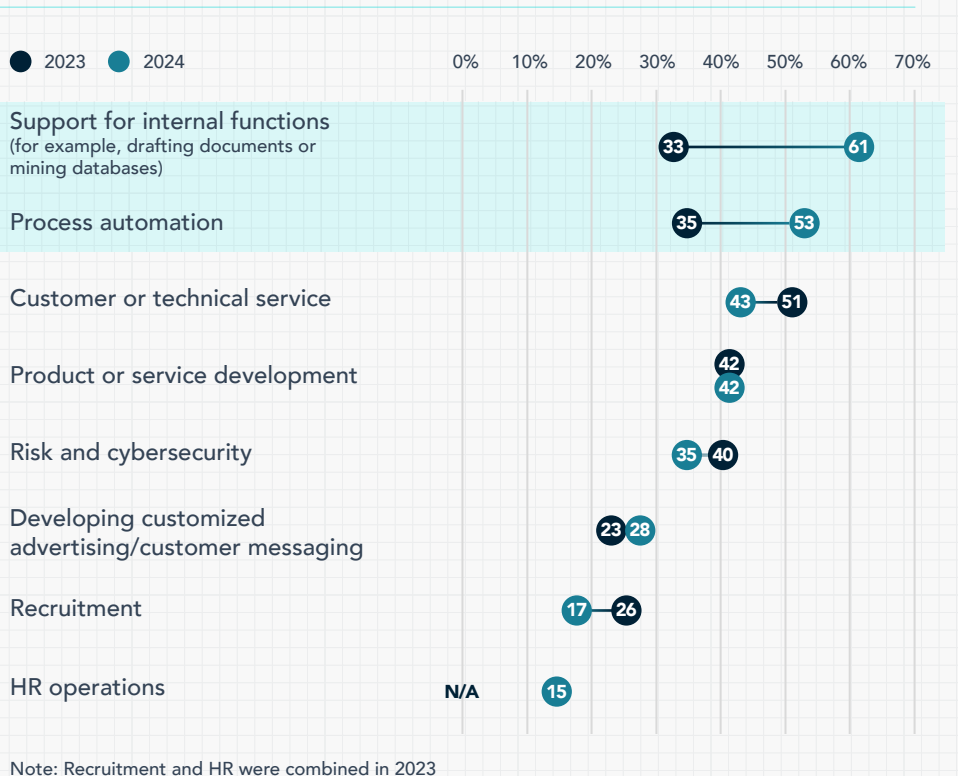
2023 2024

0% 10% 20% 30% 40% 50% 60% 70%

Support for internal functions
(for example, drafting documents or mining databases)
33 61

Process automation
35 53

Customer or technical service
43 51

Product or service development
42
42

Risk and cybersecurity
35 40

Developing customized advertising/customer messaging
23 28

Recruitment
17 26

HR operations
N/A 15

Note: Recruitment and HR were combined in 2023